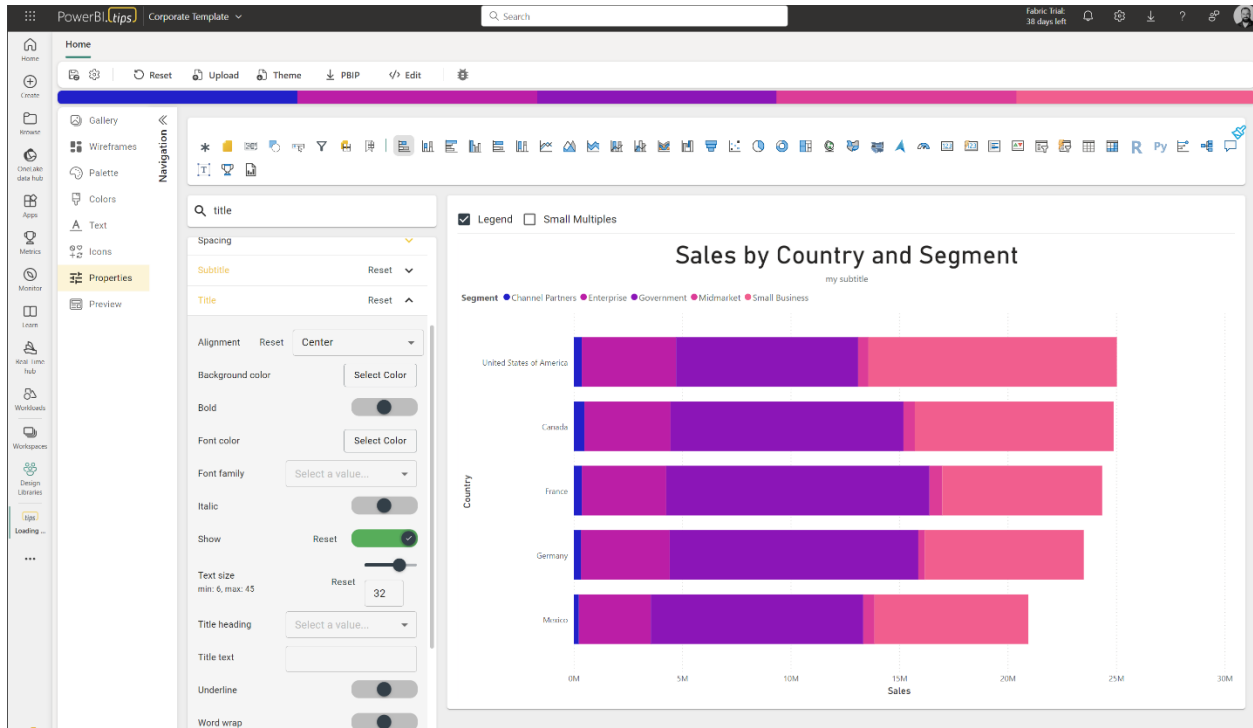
PowerBI.tips | Corporate Template

Search

Fabric Trial: 38 days left

Home
Create
Browse
OneLake data hub
Apps
Metrics
Monitor
Learn
Real-Time hub
Workloads
Workspaces
Design Libraries
tips
Loading ...
...

Home

Reset Upload Theme PBIP Edit

Gallery
Wireframes
Palette
Colors
Text
Icons
Properties
Preview

Navigation

title

Spacing
Subtitle Reset
Title Reset

Alignment Reset Center
Background color Select Color
Bold
Font color Select Color
Font family Select a value...
Italic
Show Reset
Text size min: 6, max: 45 Reset 32
Title heading Select a value...
Title text
Underline
Word wrap

Legend Small Multiples

Sales by Country and Segment
my subtitle

Segment ● Channel Partners ● Enterprise ● Government ● Midmarket ● Small Business

United States of America
Canada
France
Germany
Mexico

Country

0M 5M 10M 15M 20M 25M 30M
Sales